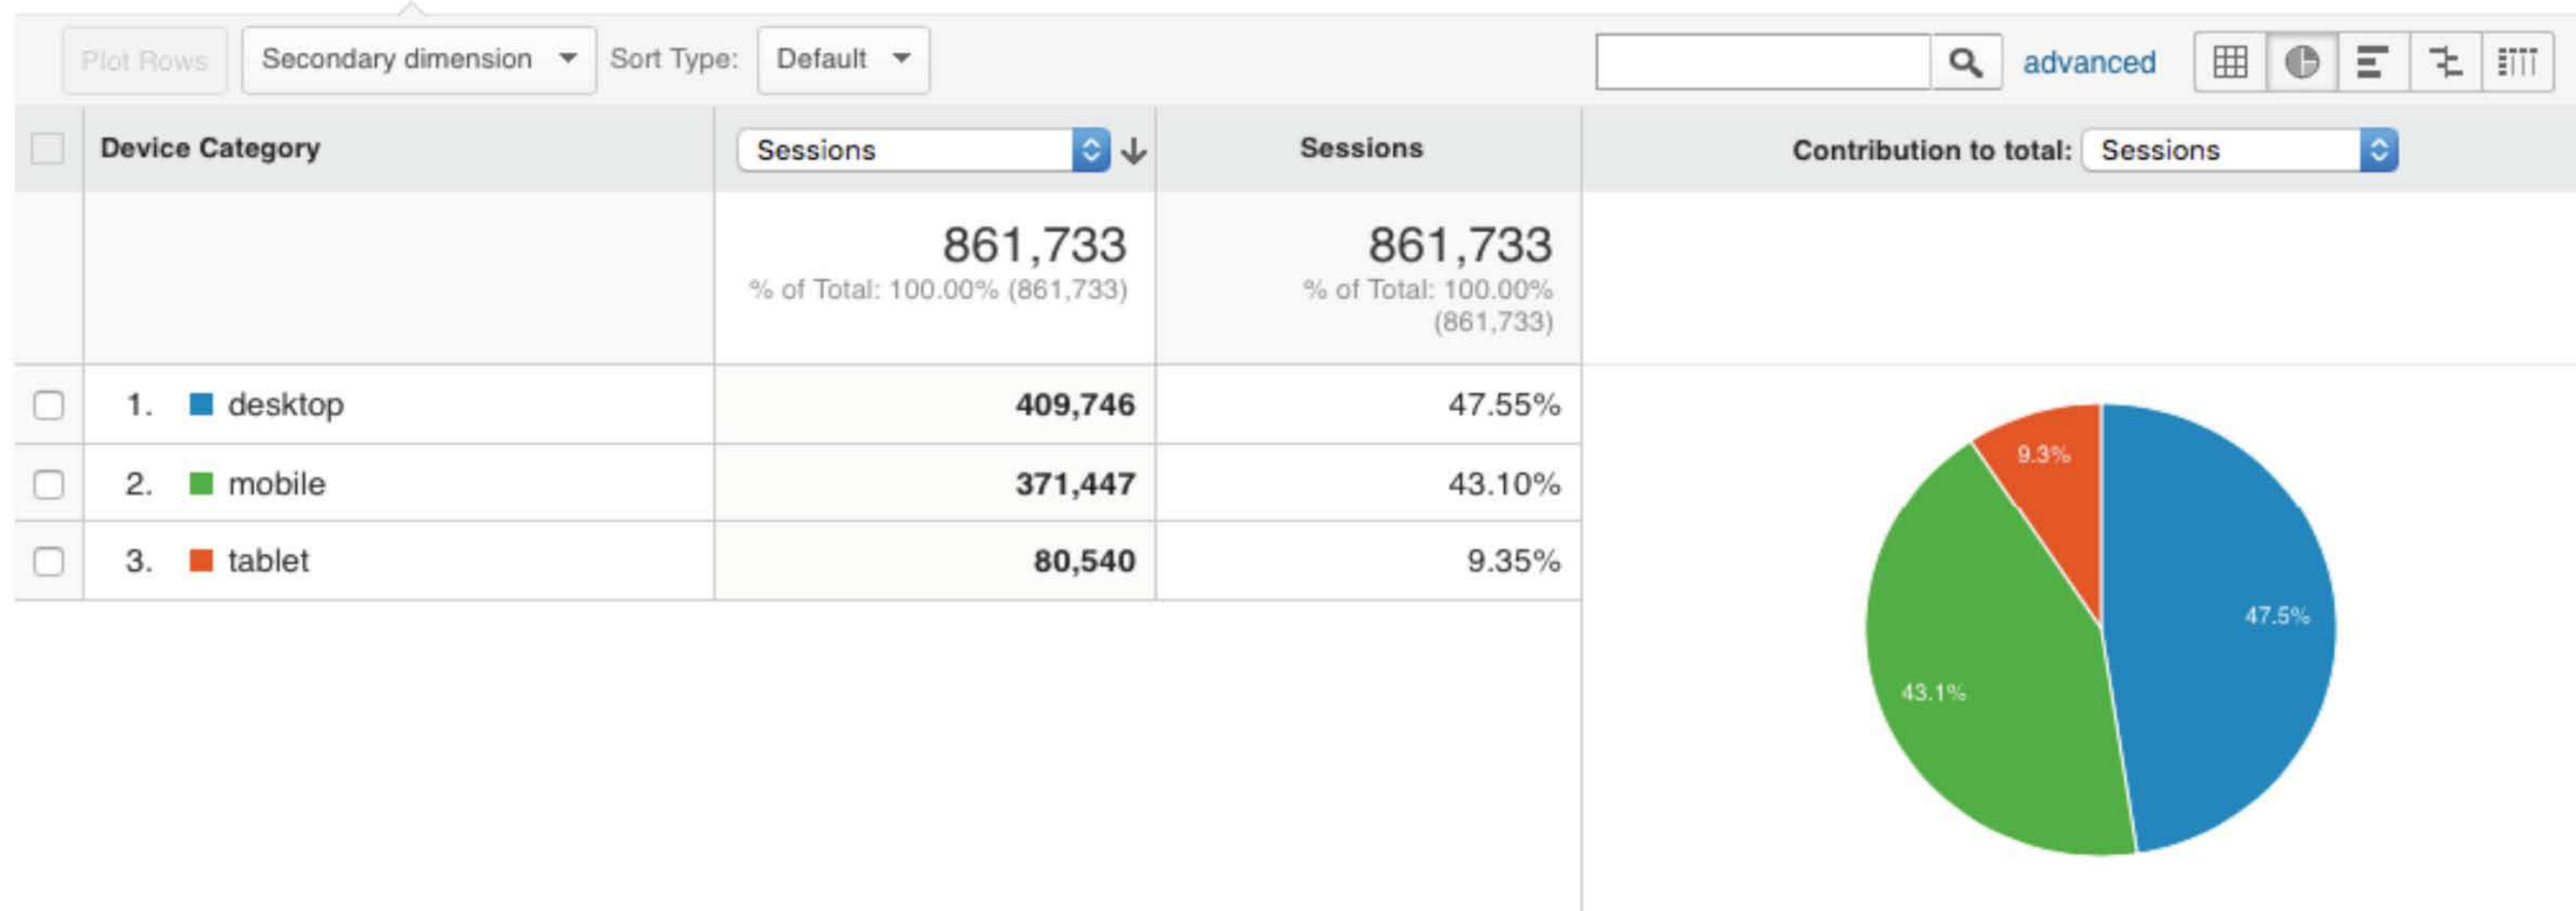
Plot Rows Secondary dimension Sort Type: Default advanced

| Device Category | Sessions | Sessions | Contribution to total: Sessions |
|---|---|---|---|
| | 861,733 % of Total: 100.00% (861,733) | 861,733 % of Total: 100.00% (861,733) | |
| 1. desktop | 409,746 | 47.55% | |
| 2. mobile | 371,447 | 43.10% | |
| 3. tablet | 80,540 | 9.35% | |

9.3%
47.5%
43.1%